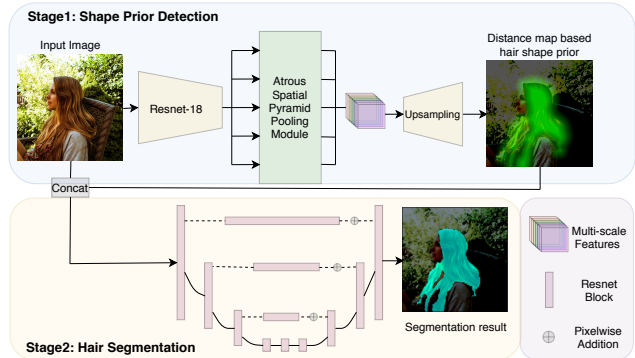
Stage1: Shape Prior Detection

Input Image

Resnet-18

Atrous Spatial Pyramid Pooling Module

Upsampling

Distance map based hair shape prior

Concat

Segmentation result

Multi-scale Features

Resnet Block

Pixelwise Addition

Stage2: Hair Segmentation